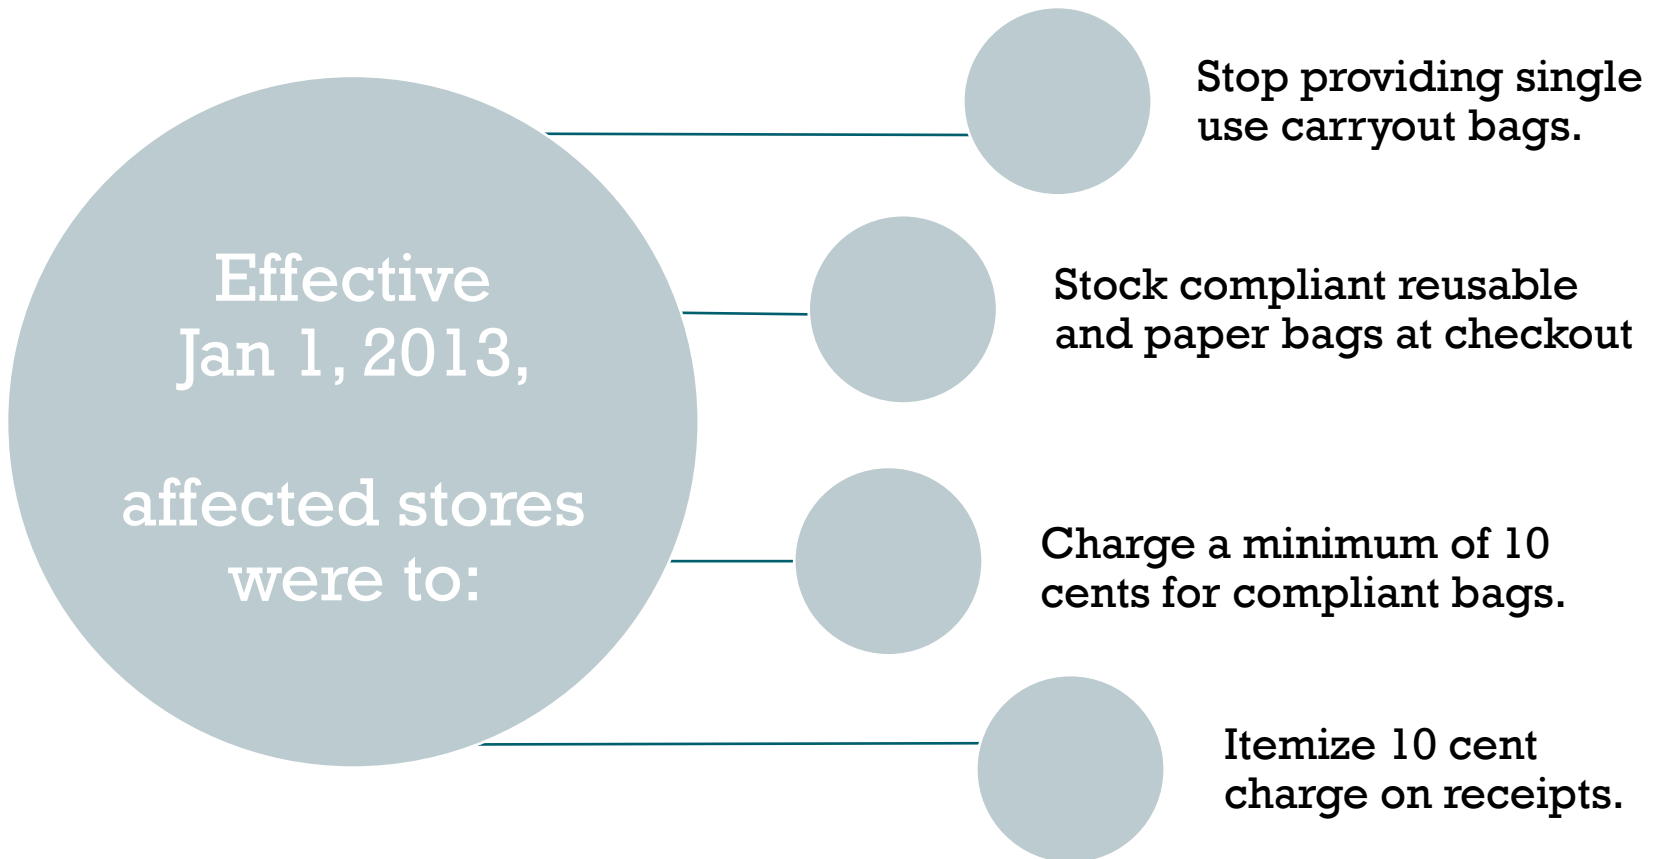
Effective Jan 1, 2013,

affected stores were to:

Stop providing single use carryout bags.

Stock compliant reusable and paper bags at checkout

Charge a minimum of 10 cents for compliant bags.

Itemize 10 cent charge on receipts.